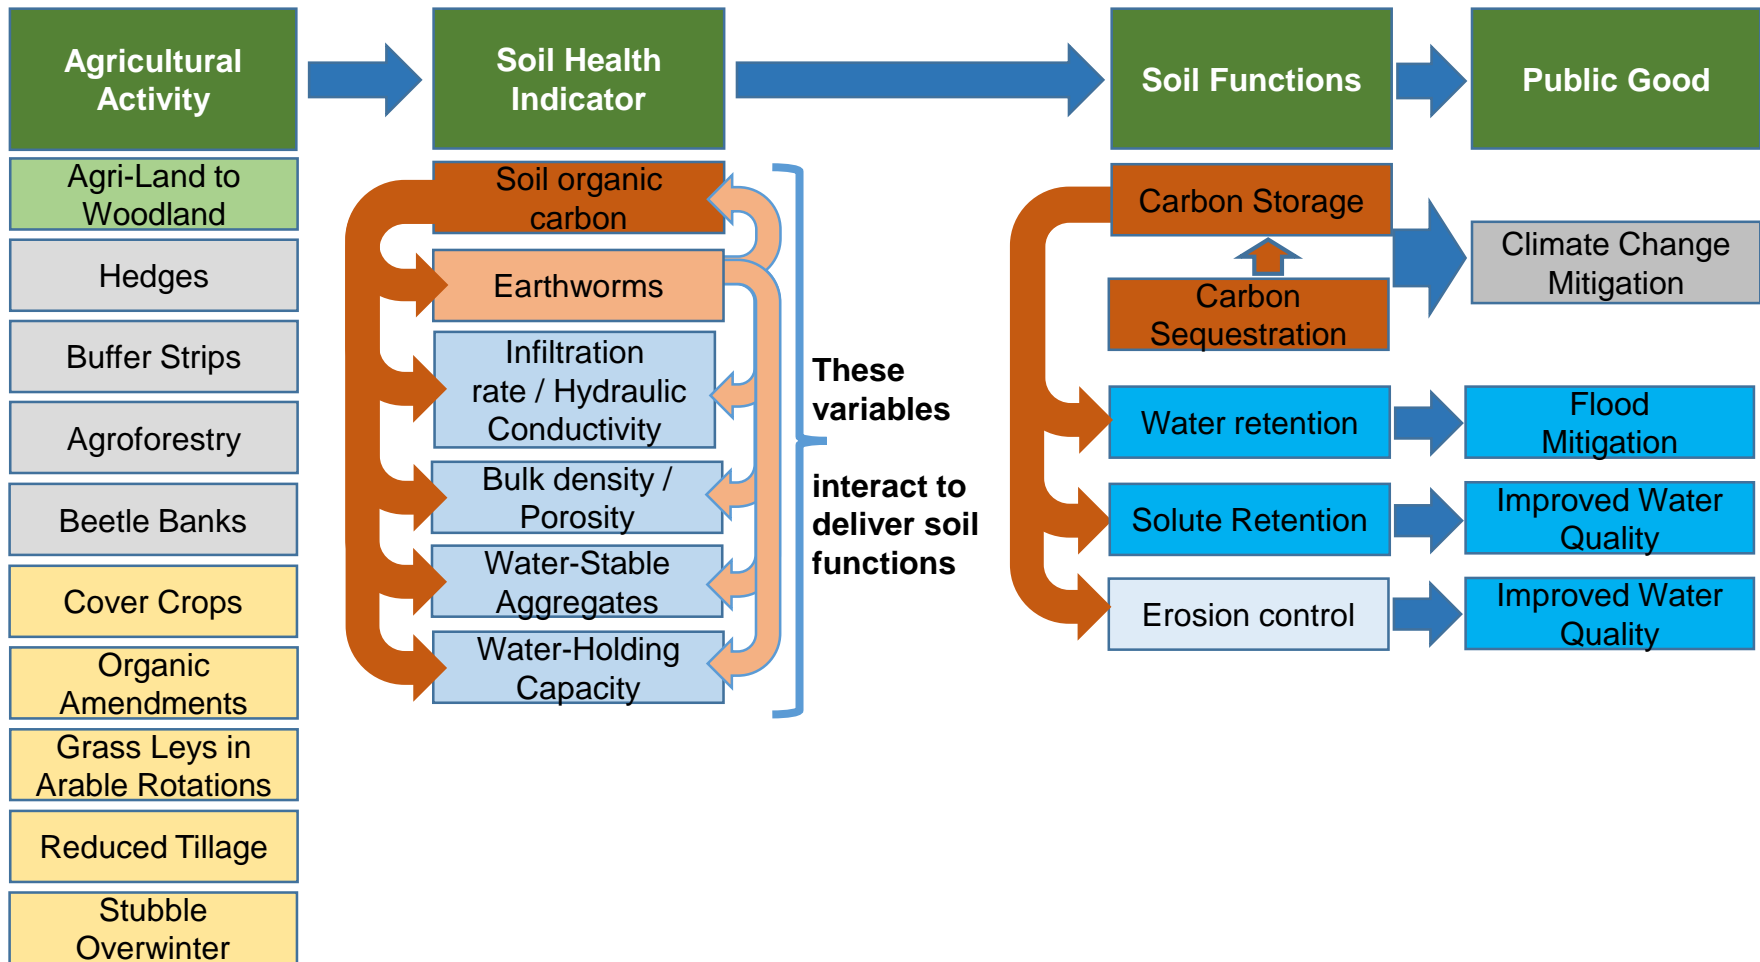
Agricultural Activity

Soil Health Indicator

Soil Functions

Public Good

Agri-Land to Woodland

Hedges

Buffer Strips

Agroforestry

Beetle Banks

Cover Crops

Organic Amendments

Grass Leys in Arable Rotations

Reduced Tillage

Stubble Overwinter

Soil organic carbon

Earthworms

Infiltration rate / Hydraulic Conductivity

Bulk density / Porosity

Water-Stable Aggregates

Water-Holding Capacity

These variables

interact to deliver soil functions

Carbon Storage

Carbon Sequestration

Water retention

Solute Retention

Erosion control

Climate Change Mitigation

Flood Mitigation

Improved Water Quality

Improved Water Quality